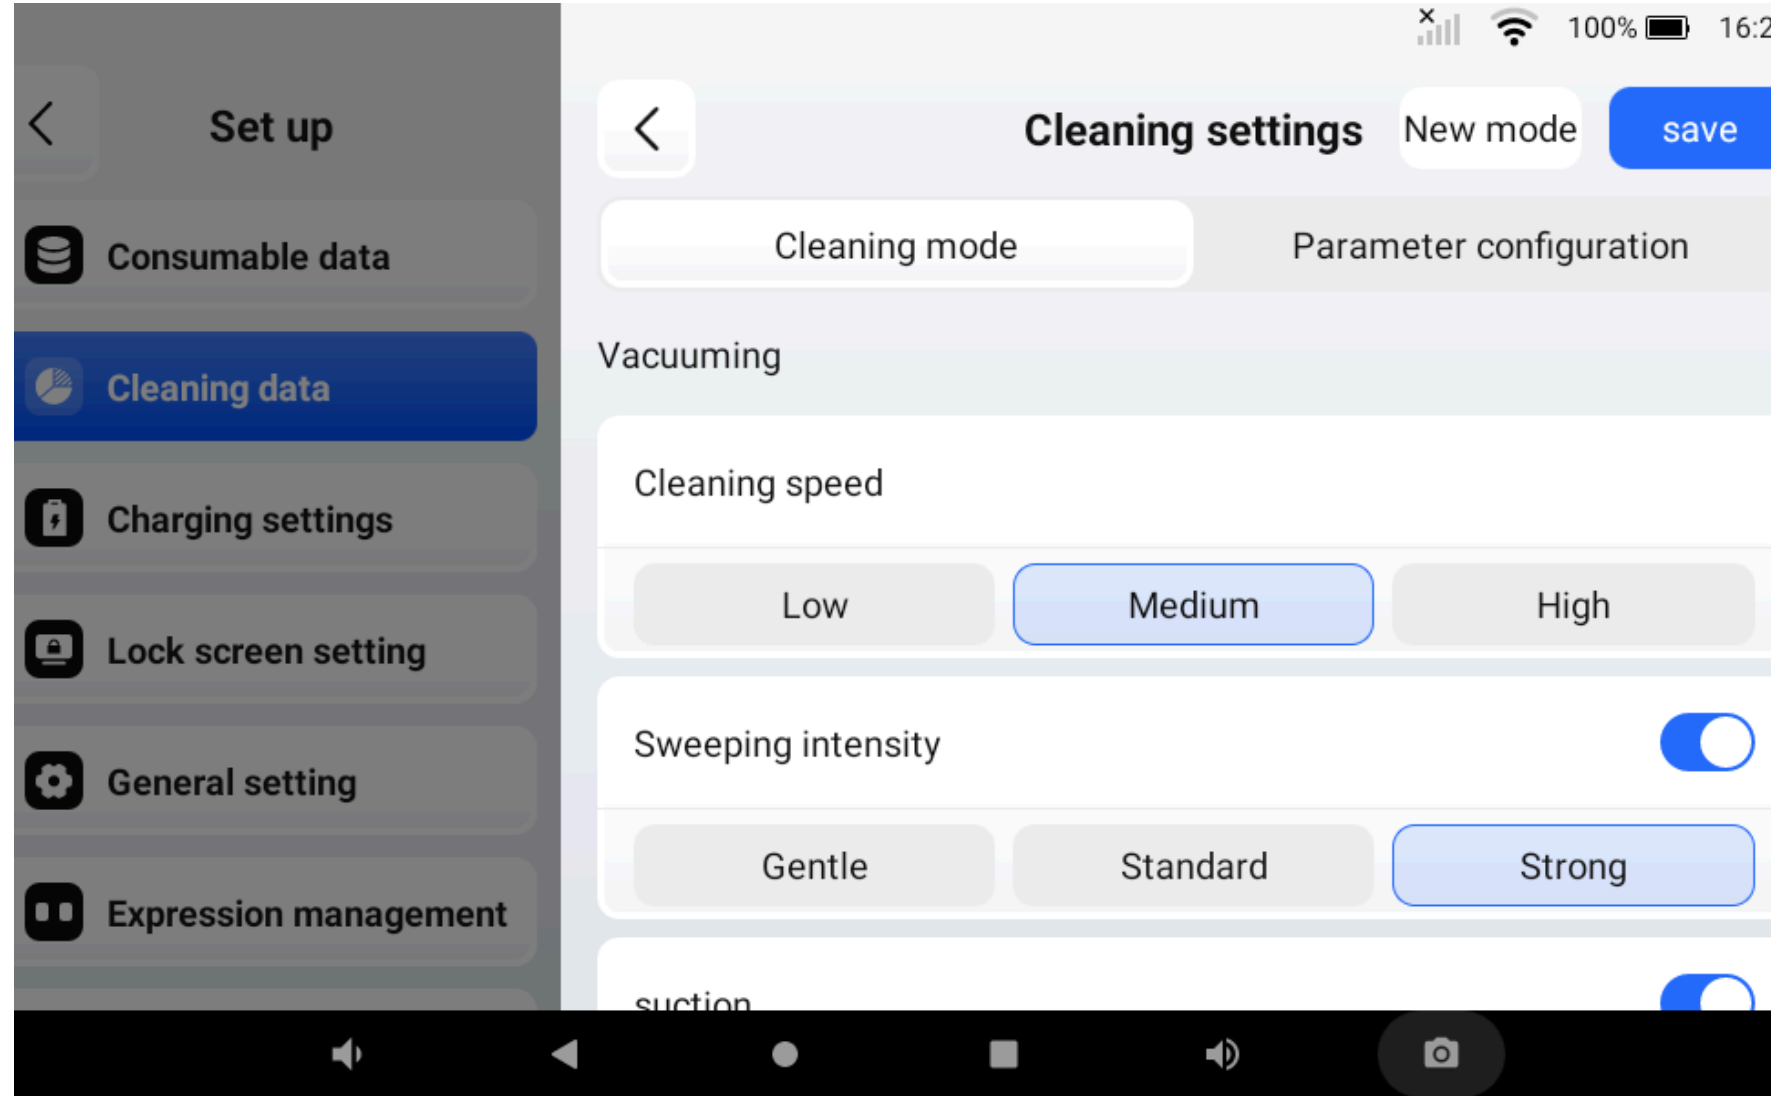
100% 16:2

Set up

Consumable data

Cleaning data

Charging settings

Lock screen setting

General setting

Expression management

Cleaning settings

New mode

save

Cleaning mode

Parameter configuration

Vacuuming

Cleaning speed

Low

Medium

High

Sweeping intensity

Gentle

Standard

Strong

suction